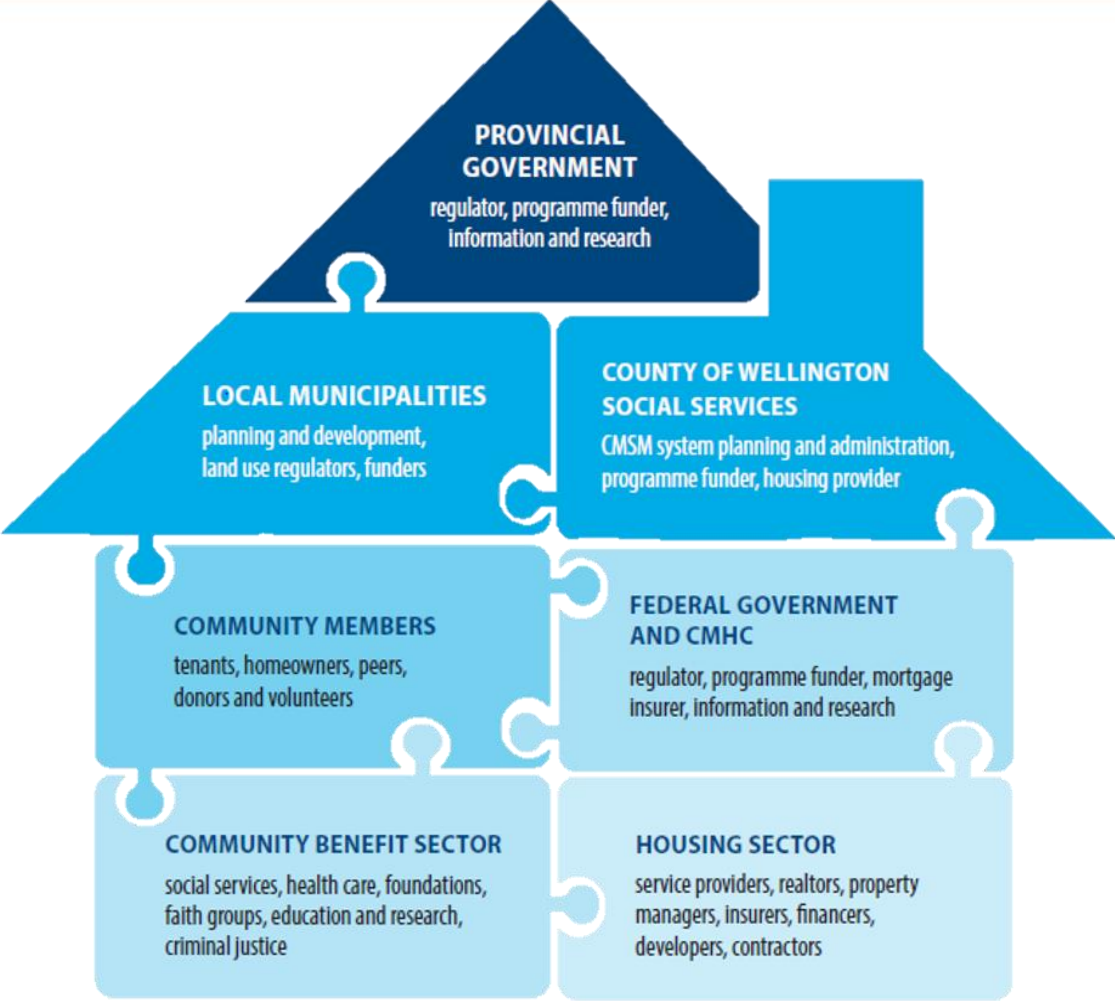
PROVINCIAL GOVERNMENT
regulator, programme funder, information and research

LOCAL MUNICIPALITIES
planning and development, land use regulators, funders

COUNTY OF WELLINGTON SOCIAL SERVICES
CMSM system planning and administration, programme funder, housing provider

COMMUNITY MEMBERS
tenants, homeowners, peers, donors and volunteers

FEDERAL GOVERNMENT AND CMHC
regulator, programme funder, mortgage insurer, information and research

COMMUNITY BENEFIT SECTOR
social services, health care, foundations, faith groups, education and research, criminal justice

HOUSING SECTOR
service providers, realtors, property managers, insurers, financers, developers, contractors